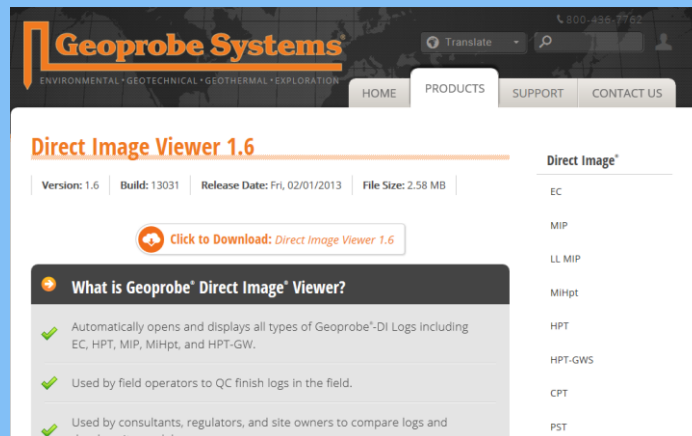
800-436-7762

Geoprobe Systems®

ENVIRONMENTAL • GEOTECHNICAL • GEOTHERMAL • EXPLORATION

Translate

HOME PRODUCTS SUPPORT CONTACT US

Direct Image Viewer 1.6

Version: 1.6 Build: 13031 Release Date: Fri, 02/01/2013 File Size: 2.58 MB

Click to Download: Direct Image Viewer 1.6

What is Geoprobe® Direct Image® Viewer?

Automatically opens and displays all types of Geoprobe®-DI Logs including EC, HPT, MIP, MiHpt, and HPT-GW.

Used by field operators to QC finish logs in the field.

Used by consultants, regulators, and site owners to compare logs and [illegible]

Direct Image®

EC

MIP

LL MIP

MiHpt

HPT

HPT-GWS

CPT

PST